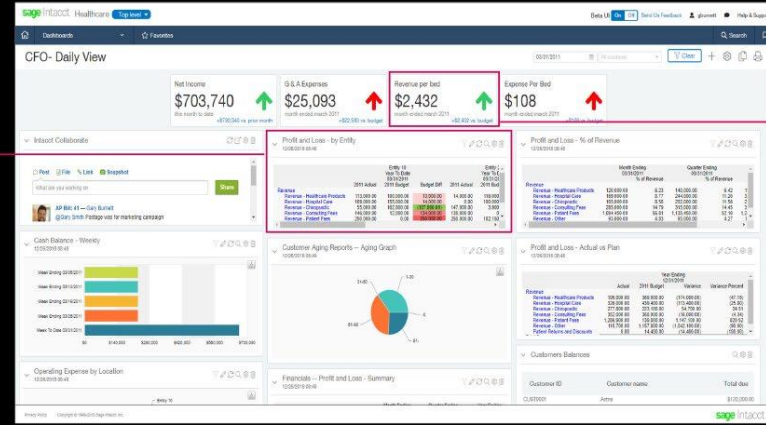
sage Intacct Healthcare Top level

Beta UI On Off Send Us Feedback gburnett Help & Supp

Dashboards Favorites

Search

CFO- Daily View

Clear

Net Income
$703,740
this month to date +$700,946 vs. prior month

G&A Expenses
$25,093
month ended march 2011 +$22,500 vs. budget

Revenue per bed
$2,432
month ended march 2011 +$2,400 vs. budget

Expense Per Bed
$108
month ended march 2011 +$8 vs. budget

Intacct Collaborate

Post File Link Snapshot

What are you working on

Share

AP Bill: 41 — Gary Burnett
@Gary Smith Postage was for marketing campaign

Cash Balance - Weekly

Week Ending 03/18/2011
Week Ending 03/25/2011
Week Ending 04/01/2011
Week Ending 04/08/2011
Week Ending 04/15/2011
Week To Date 04/22/2011

$0 $140,000 $280,000 $420,000 $560,000 $700,000

Operating Expense by Location

Profit and Loss - by Entity

| | Entity 10 Year To Date 03/31/2011 2011 Actual | 2011 Budget | Budget Diff | 2011 Actual | Entity 1 Year To D 03/31/20 2011 Bu |
|---|---|---|---|---|---|
| Revenue | | | | | |
| Revenue - Healthcare Products | 113,000.00 | 100,000.00 | 13,000.00 | 14,000.00 | |
| Revenue - Hospital Care | 189,000.00 | 180,000.00 | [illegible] | 0.00 | |
| Revenue - Chiropractic | 55,000.00 | 162,000.00 | 107,000.00 | 147,000.00 | |
| Revenue - Consulting Fees | 146,000.00 | 12,000.00 | 134,000.00 | 0.00 | |
| Revenue - Patient Fees | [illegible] | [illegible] | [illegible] | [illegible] | |

Customer Aging Reports -- Aging Graph

Financials -- Profit and Loss - Summary

Profit and Loss - % of Revenue

Profit and Loss - Actual vs Plan

Customers Balances

Customer ID | Customer name | Total due

Sage Intacct